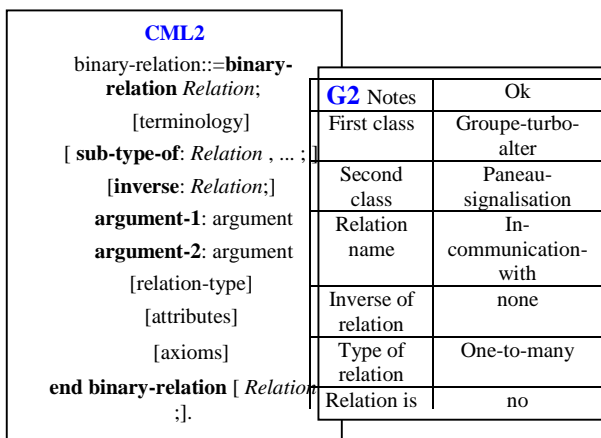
CML2

binary-relation::=binary-relation *Relation*;

[terminology]

[ sub-type-of: *Relation* , ... ; ]

[inverse: *Relation*;]

argument-1: argument

argument-2: argument

[relation-type]

[attributes]

[axioms]

end binary-relation [ *Relation* ;].

| G2 Notes | Ok |
|---|---|
| First class | Groupe-turbo-alter |
| Second class | Paneau-signalisation |
| Relation name | In-communication-with |
| Inverse of relation | none |
| Type of relation | One-to-many |
| Relation is | no |